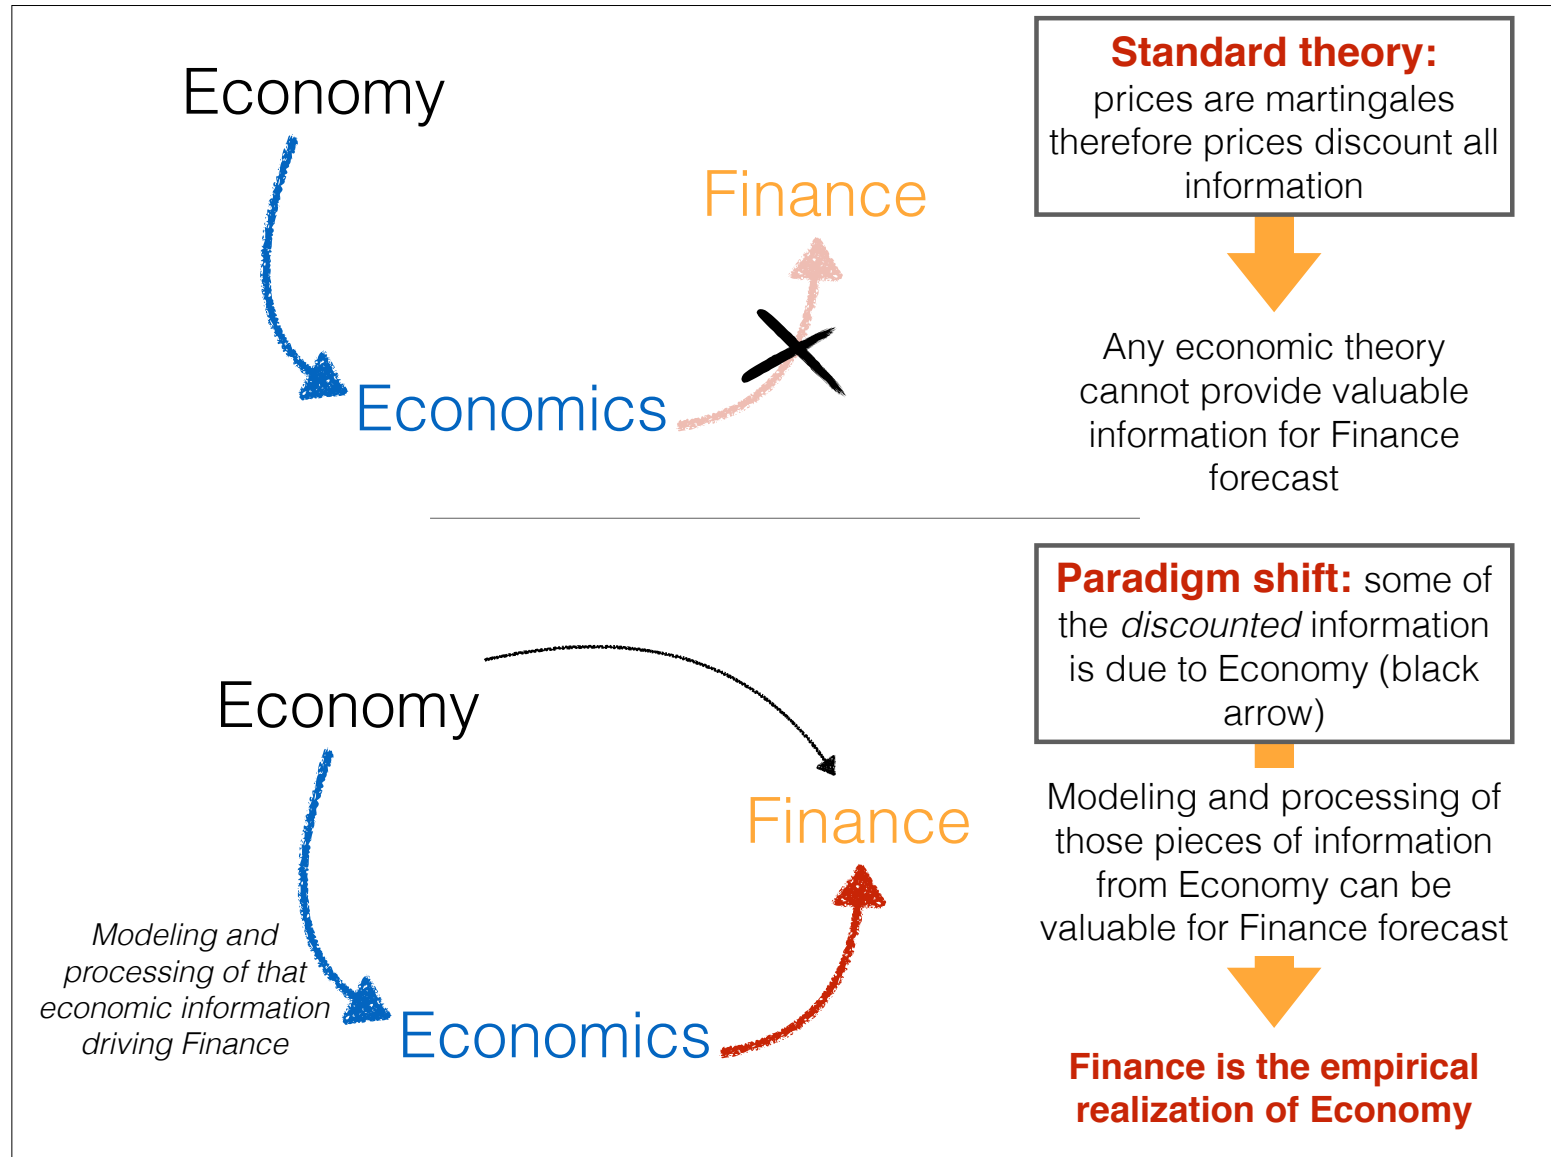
Economy

Finance

Economics

Standard theory: prices are martingales therefore prices discount all information

Any economic theory cannot provide valuable information for Finance forecast

Economy

Finance

Modeling and processing of that economic information driving Finance

Economics

Paradigm shift: some of the *discounted* information is due to Economy (black arrow)

Modeling and processing of those pieces of information from Economy can be valuable for Finance forecast

Finance is the empirical realization of Economy